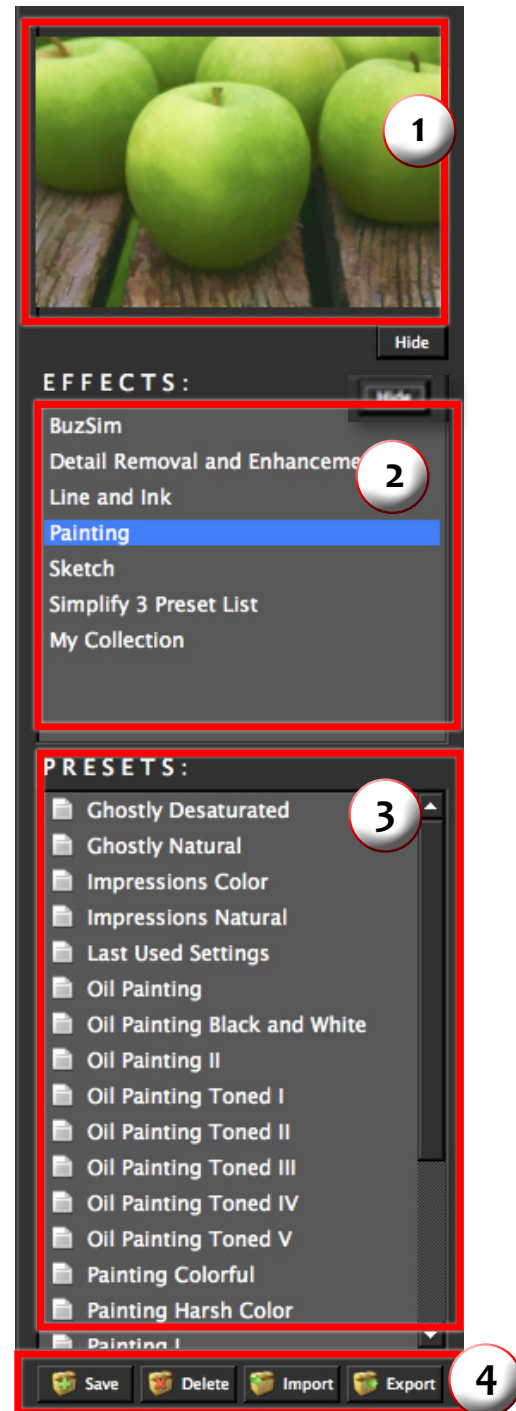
1

Hide

EFFECTS:

Hide

BuzSim

Detail Removal and Enhanceme

2

Line and Ink

Painting

Sketch

Simplify 3 Preset List

My Collection

PRESETS:

3

Ghostly Desaturated

Ghostly Natural

Impressions Color

Impressions Natural

Last Used Settings

Oil Painting

Oil Painting Black and White

Oil Painting II

Oil Painting Toned I

Oil Painting Toned II

Oil Painting Toned III

Oil Painting Toned IV

Oil Painting Toned V

Painting Colorful

Painting Harsh Color

Painting I

Save

Delete

Import

Export

4